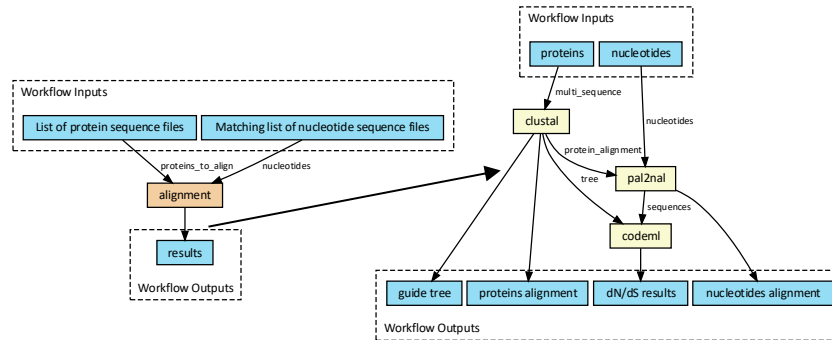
Workflow Inputs

List of protein sequence files

Matching list of nucleotide sequence files

proteins_to_align

nucleotides

alignment

results

Workflow Outputs

Workflow Inputs

proteins

nucleotides

multi_sequence

clustal

nucleotides

protein_alignment

tree

pal2nal

sequences

codeml

guide tree

proteins alignment

dN/dS results

nucleotides alignment

Workflow Outputs